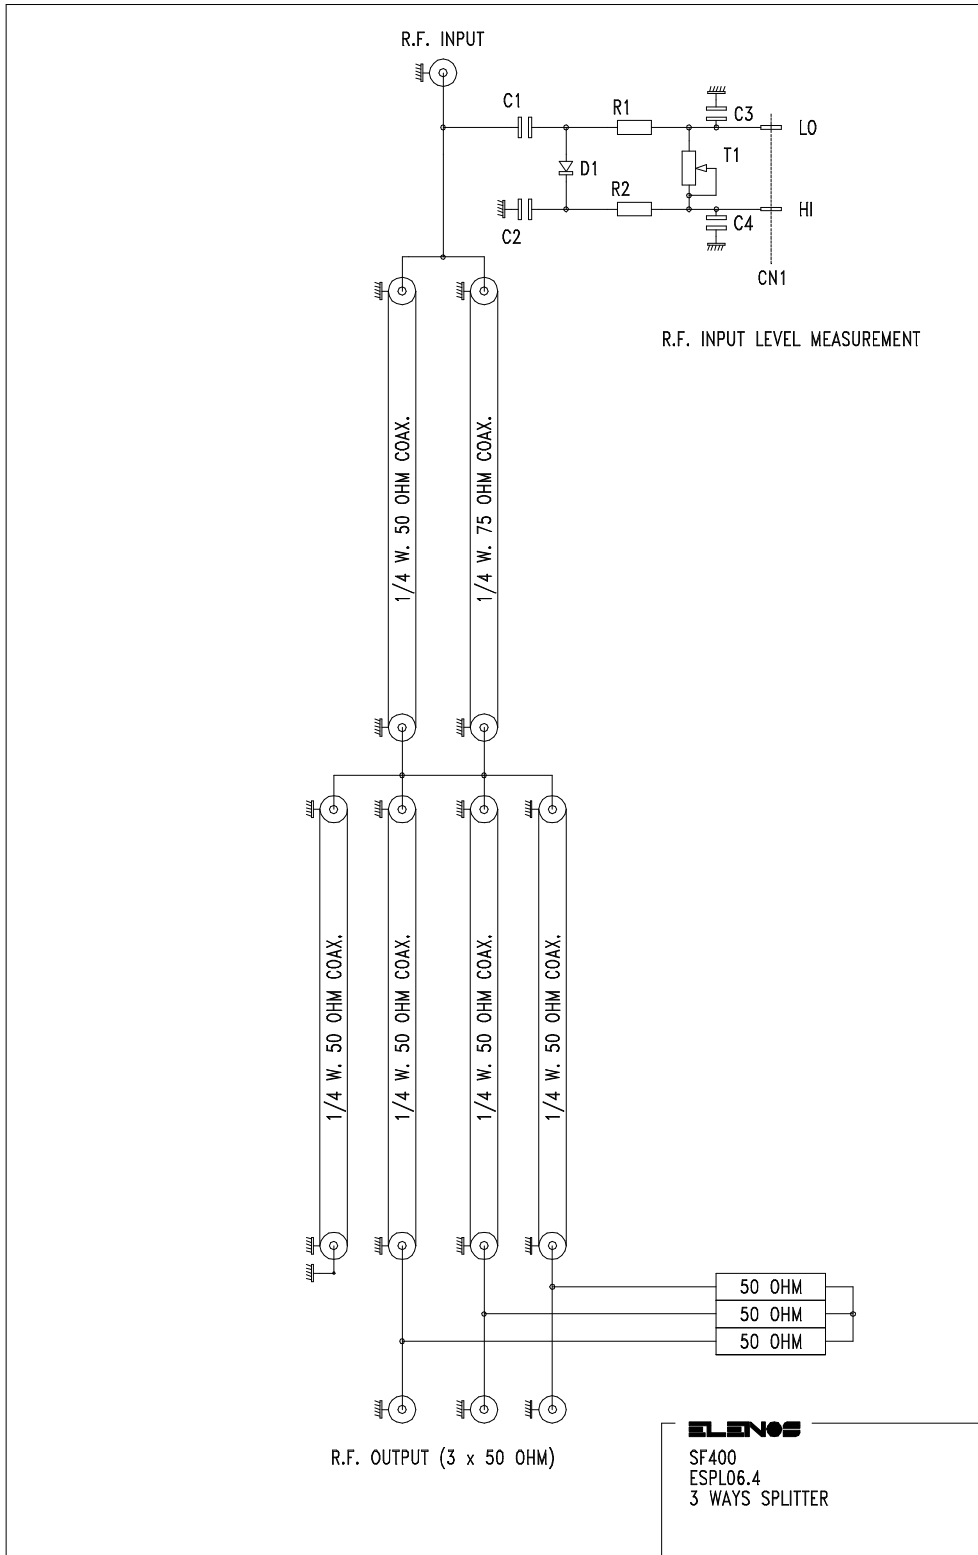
R.F. INPUT

C1

R1

C3

LO

D1

T1

R2

HI

C2

C4

CN1

R.F. INPUT LEVEL MEASUREMENT

1/4 W. 50 OHM COAX.

1/4 W. 75 OHM COAX.

1/4 W. 50 OHM COAX.

1/4 W. 50 OHM COAX.

1/4 W. 50 OHM COAX.

1/4 W. 50 OHM COAX.

50 OHM

50 OHM

50 OHM

R.F. OUTPUT (3 x 50 OHM)

ELENOS

SF400
ESPL06.4
3 WAYS SPLITTER